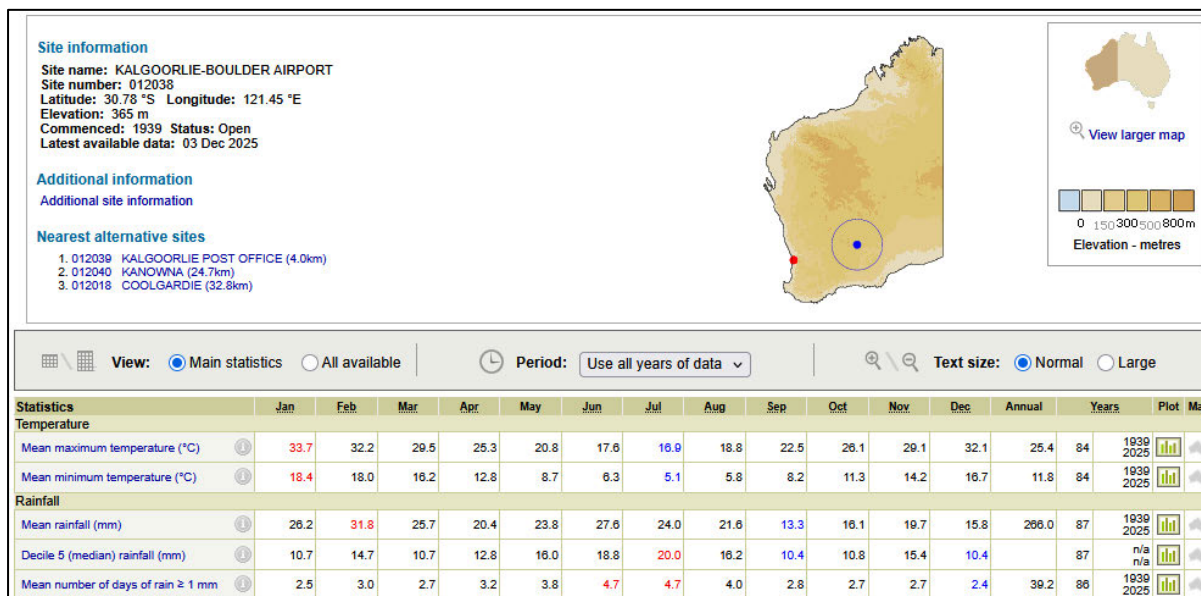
Site information

Site name: KALGOORLIE-BOULDER AIRPORT
Site number: 012038
Latitude: 30.78 °S Longitude: 121.45 °E
Elevation: 365 m
Commenced: 1939 Status: Open
Latest available data: 03 Dec 2025

Additional information

Additional site information

Nearest alternative sites

1. 012039 KALGOORLIE POST OFFICE (4.0km)
2. 012040 KANOWNA (24.7km)
3. 012018 COOLGARDIE (32.8km)

View larger map

0 150 300 500 800m
Elevation - metres

View: Main statistics All available Period: Use all years of data Text size: Normal Large

| Statistics | | Jan | Feb | Mar | Apr | May | Jun | Jul | Aug | Sep | Oct | Nov | Dec | Annual | Years | | Plot | Ma |
|---|---|---|---|---|---|---|---|---|---|---|---|---|---|---|---|---|---|---|
| Temperature | | | | | | | | | | | | | | | | | | |
| Mean maximum temperature (°C) | | 33.7 | 32.2 | 29.5 | 25.3 | 20.8 | 17.6 | 16.9 | 18.8 | 22.5 | 26.1 | 29.1 | 32.1 | 25.4 | 84 | 1939 2025 | | |
| Mean minimum temperature (°C) | | 18.4 | 18.0 | 16.2 | 12.8 | 8.7 | 6.3 | 5.1 | 5.8 | 8.2 | 11.3 | 14.2 | 16.7 | 11.8 | 84 | 1939 2025 | | |
| Rainfall | | | | | | | | | | | | | | | | | | |
| Mean rainfall (mm) | | 26.2 | 31.8 | 25.7 | 20.4 | 23.8 | 27.6 | 24.0 | 21.6 | 13.3 | 16.1 | 19.7 | 15.8 | 266.0 | 87 | 1939 2025 | | |
| Decile 5 (median) rainfall (mm) | | 10.7 | 14.7 | 10.7 | 12.8 | 16.0 | 18.8 | 20.0 | 16.2 | 10.4 | 10.8 | 15.4 | 10.4 | | 87 | n/a n/a | | |
| Mean number of days of rain ≥ 1 mm | | 2.5 | 3.0 | 2.7 | 3.2 | 3.8 | 4.7 | 4.7 | 4.0 | 2.8 | 2.7 | 2.7 | 2.4 | 39.2 | 86 | 1939 2025 | | |